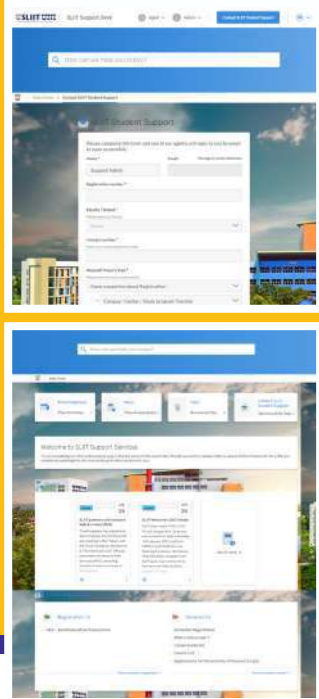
SLIIT SLIIT Support Desk

Contact SLIIT Student Support

How can we help you today?

Contact SLIIT Student Support

SLIIT Student Support

Name *

Support Admin

Email

Registration number *

Faculty / School *

Contact number *

Nature of Inquiry / Issue *

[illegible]

Campus / Center / Study Location Timeline

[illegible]

Welcome to SLIIT Support Services

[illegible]

Registration

General

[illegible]